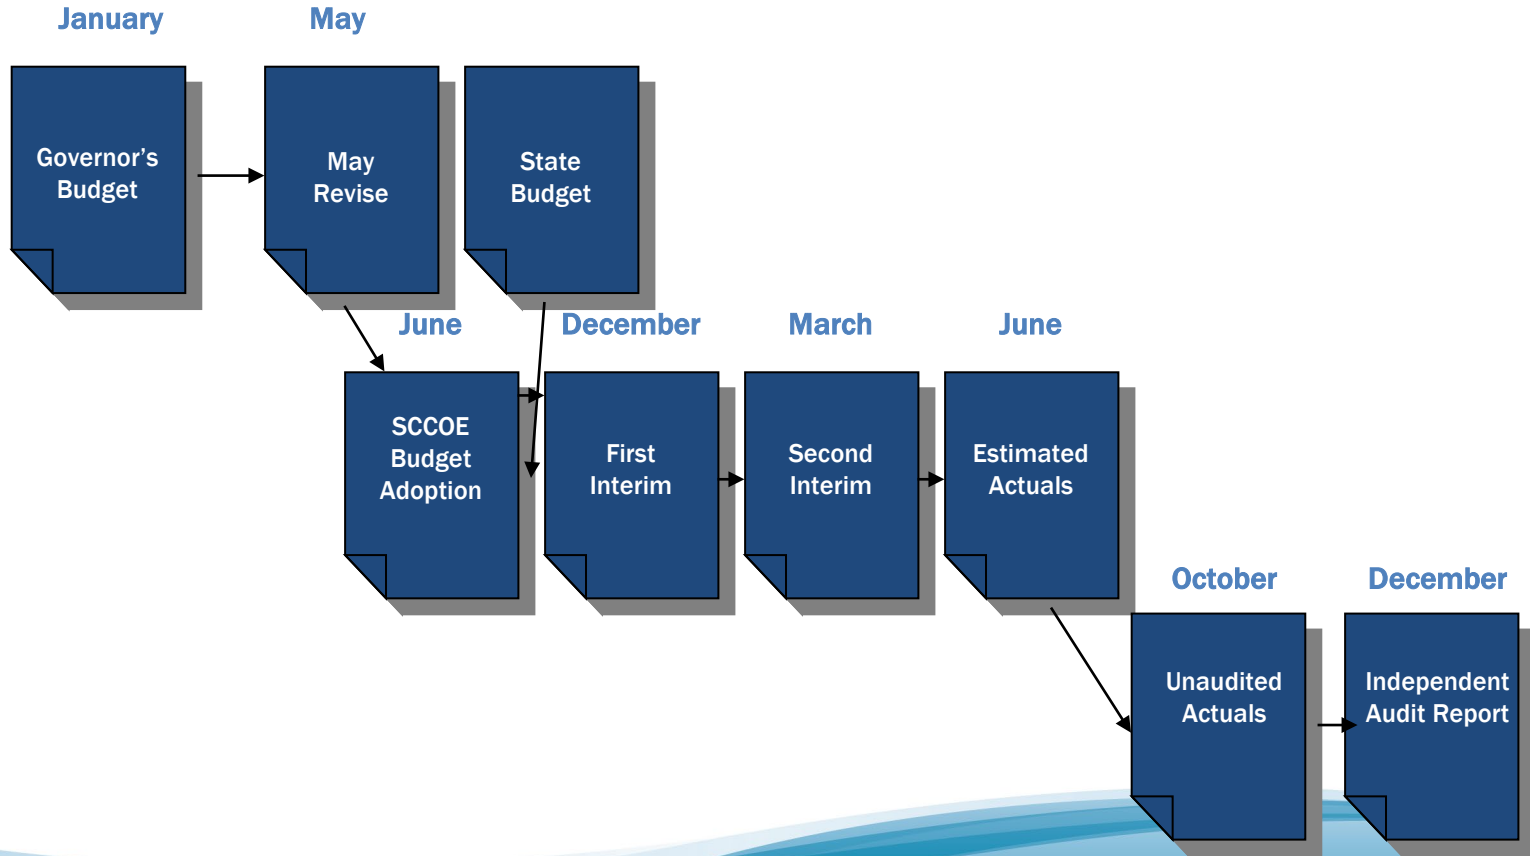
January

Governor's Budget

May

May Revise

State Budget

June

SCCOE Budget Adoption

December

First Interim

March

Second Interim

June

Estimated Actuals

October

Unaudited Actuals

December

Independent Audit Report